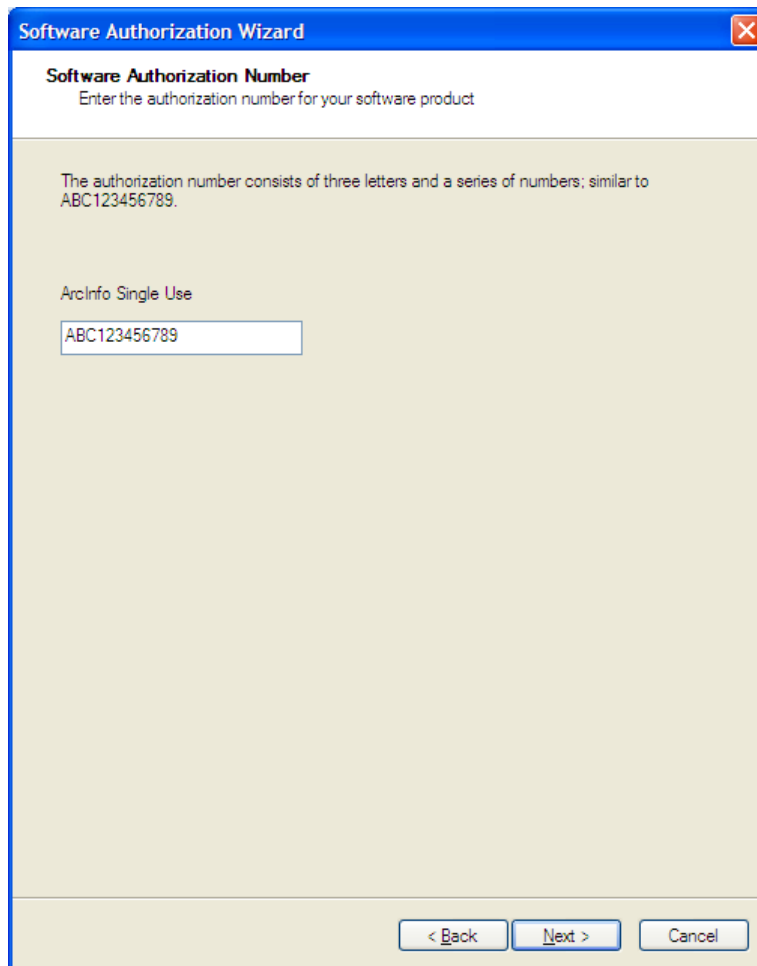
Software Authorization Wizard

Software Authorization Number
Enter the authorization number for your software product

The authorization number consists of three letters and a series of numbers; similar to ABC123456789.

ArcInfo Single Use

ABC123456789

< Back
Next >
Cancel